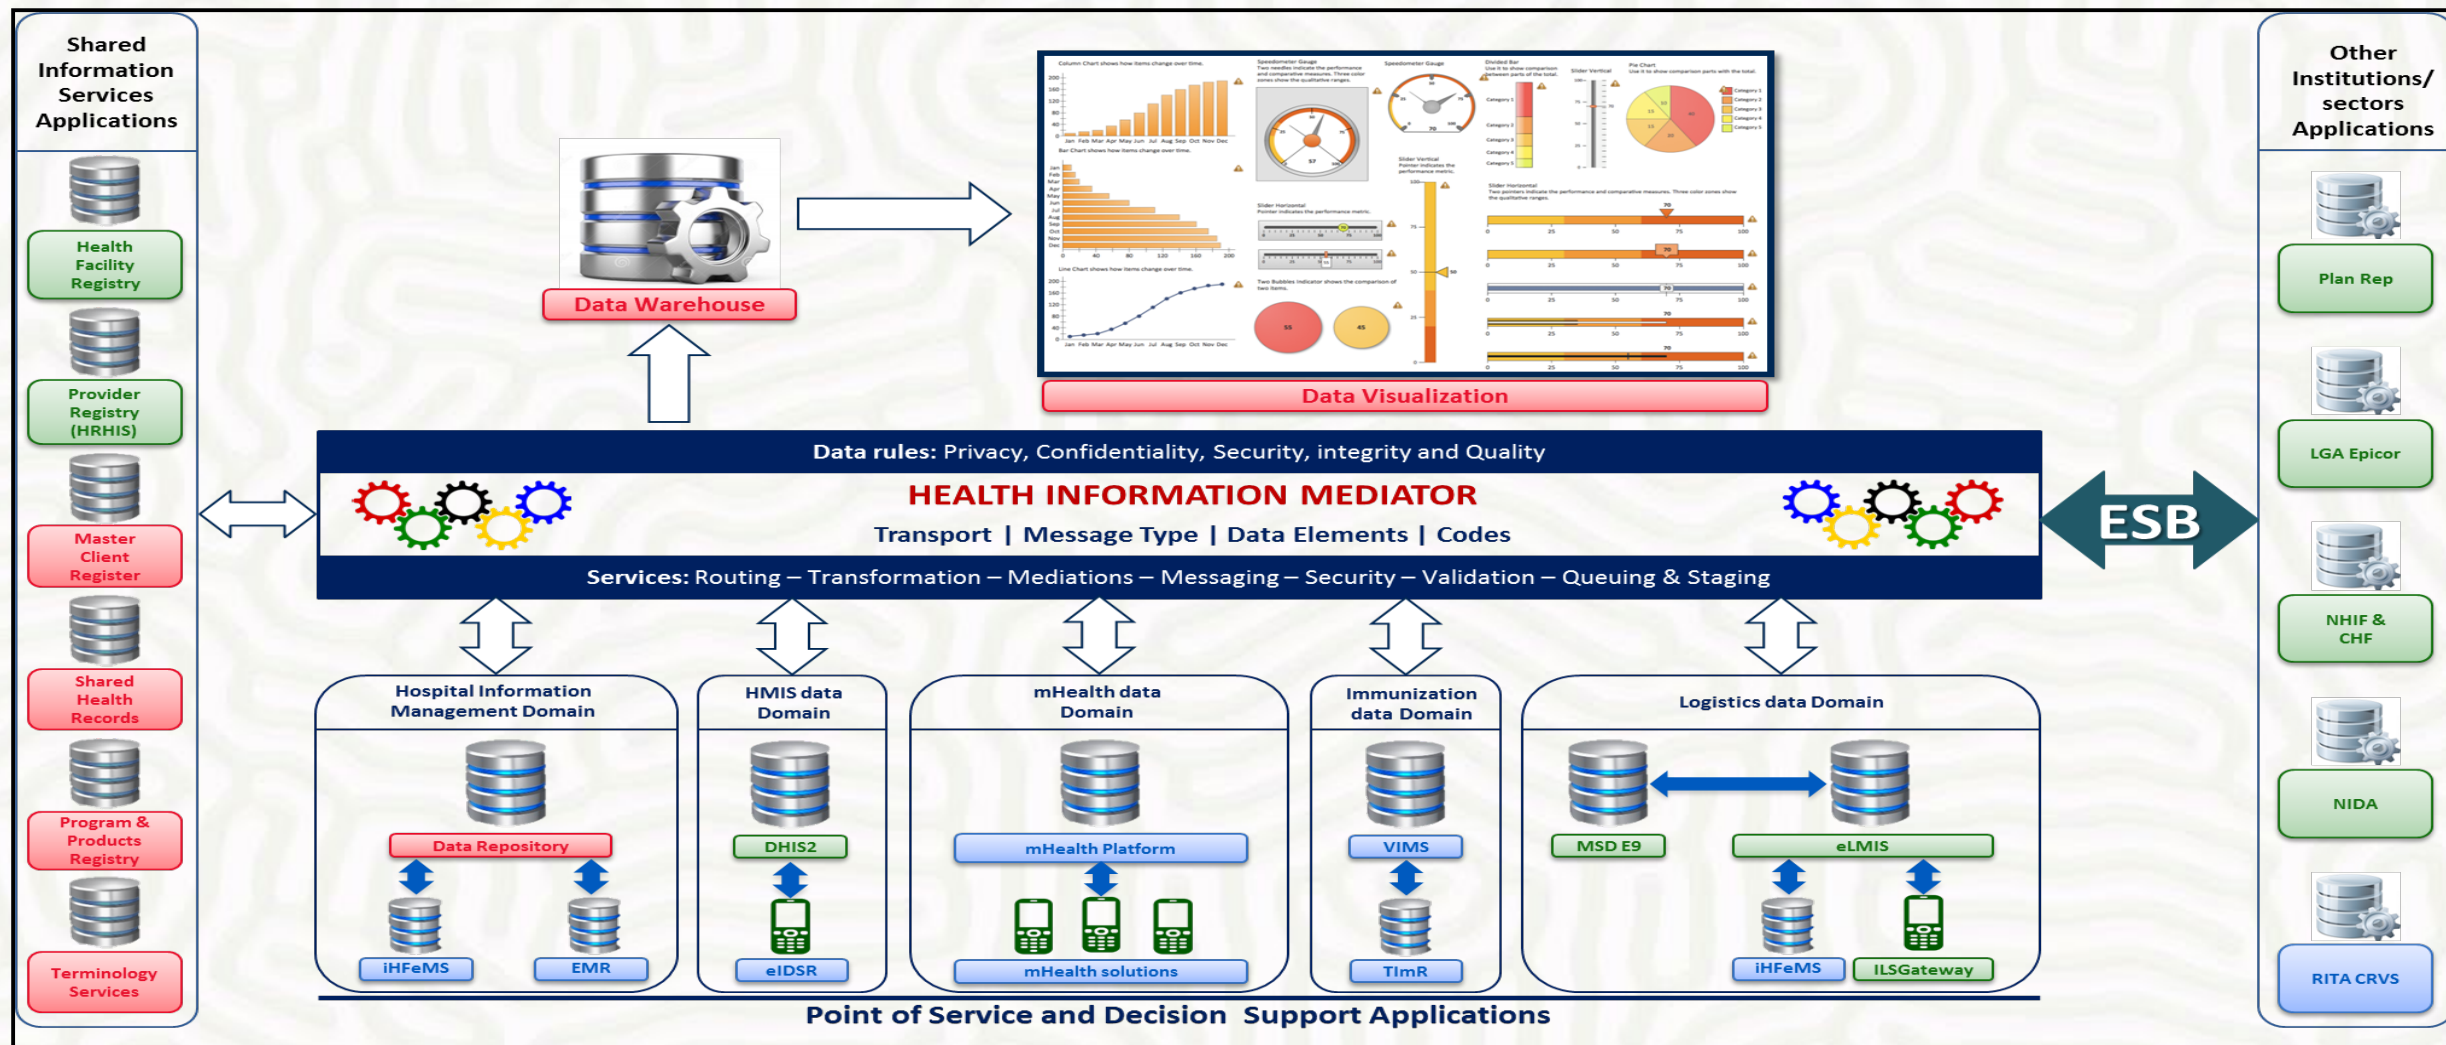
Shared Information Services Applications

Health Facility Registry

Provider Registry (HRHIS)

Master Client Register

Shared Health Records

Program & Products Registry

Terminology Services

Data Warehouse

Data Visualization

Other Institutions/ sectors Applications

Plan Rep

LGA Epicor

NHIF & CHF

NIDA

RITA CRVS

Data rules: Privacy, Confidentiality, Security, integrity and Quality

HEALTH INFORMATION MEDIATOR

Transport | Message Type | Data Elements | Codes

Services: Routing – Transformation – Mediations – Messaging – Security – Validation – Queuing & Staging

ESB

Hospital Information Management Domain

Data Repository

iHFeMS

EMR

HMIS data Domain

DHIS2

eIDSR

mHealth data Domain

mHealth Platform

mHealth solutions

Immunization data Domain

VIMS

TImR

Logistics data Domain

MSD E9

eLMIS

iHFeMS

ILSGateway

Point of Service and Decision Support Applications